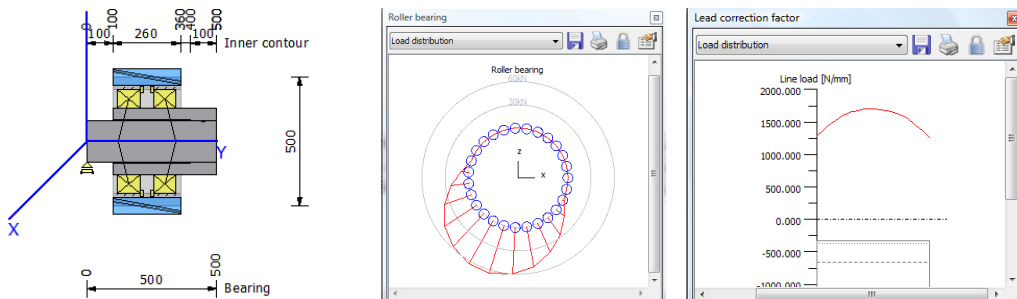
0
100
360
400
500
100
260
100
Inner contour
500
X
Y
0
500
500
Bearing

Roller bearing
Load distribution
Roller bearing
60kN
30kN
z
x

Lead correction factor
Load distribution
Line load [N/mm]
2000.000
1500.000
1000.000
500.000
0.000
-500.000
-1000.000